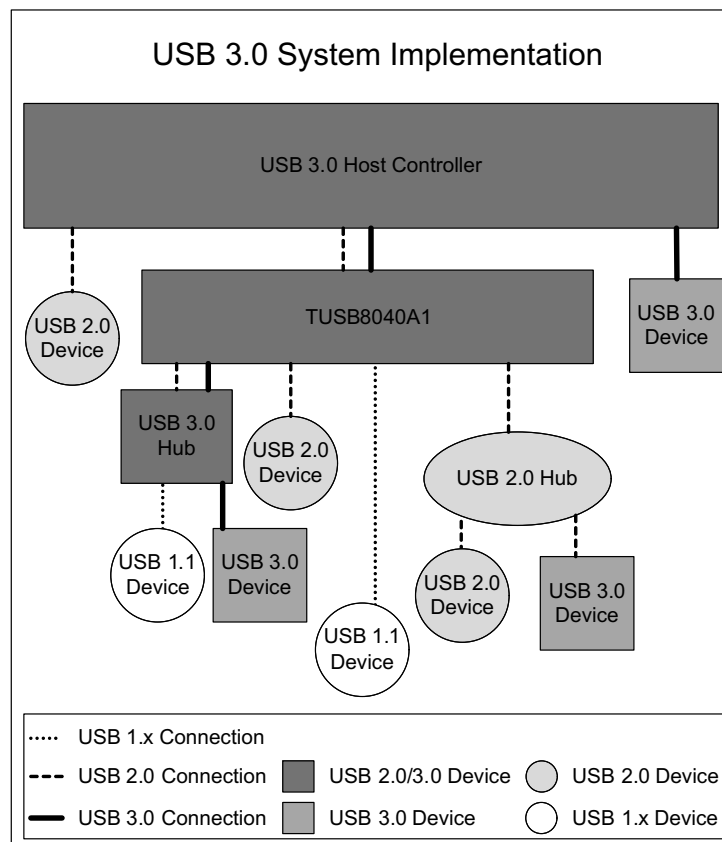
USB 3.0 System Implementation

USB 3.0 Host Controller

USB 2.0 Device

TUSB8040A1

USB 3.0 Device

USB 3.0 Hub

USB 2.0 Device

USB 2.0 Hub

USB 1.1 Device

USB 3.0 Device

USB 2.0 Device

USB 3.0 Device

USB 1.1 Device

USB 1.x Connection

USB 2.0 Connection

USB 2.0/3.0 Device

USB 2.0 Device

USB 3.0 Connection

USB 3.0 Device

USB 1.x Device